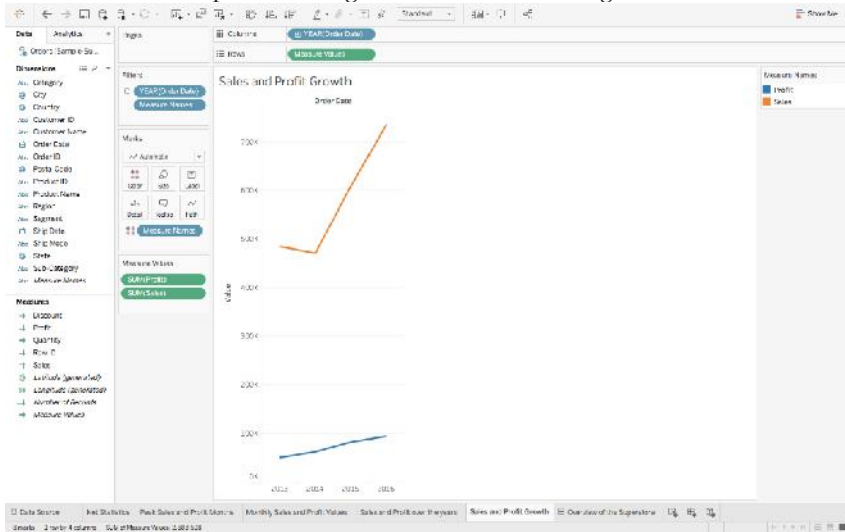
Standard
Show Me
Data Analytics
Orders (Sample Su...
Dimensions
Category
City
Country
Customer ID
Customer Name
Order Date
Order ID
Postal Code
Product ID
Product Name
Region
Segment
Ship Date
Ship Mode
State
Sub-Category
Measure Names
Measures
Discount
Profit
Quantity
Row ID
Sales
Latitude (generated)
Longitude (generated)
Number of Records
Measure Values
Pages
Filters
YEAR(Order Date)
Measure Names
Marks
Automatic
Color
Size
Label
Detail
Tooltip
Path
Measure Names
Measure Values
SUM(Profit)
SUM(Sales)
Columns
YEAR(Order Date)
Rows
Measure Values
Sales and Profit Growth
Order Date
Value
700K
600K
500K
400K
300K
200K
100K
0K
2013
2014
2015
2016
Measure Names
Profit
Sales
Data Source
Net Statistics
Peak Sales and Profit Months
Monthly Sales and Profit Values
Sales and Profit over the years
Sales and Profit Growth
Overview of the Superstore
8 marks 2 rows by 4 columns SUM of Measure Values: 2,583,528